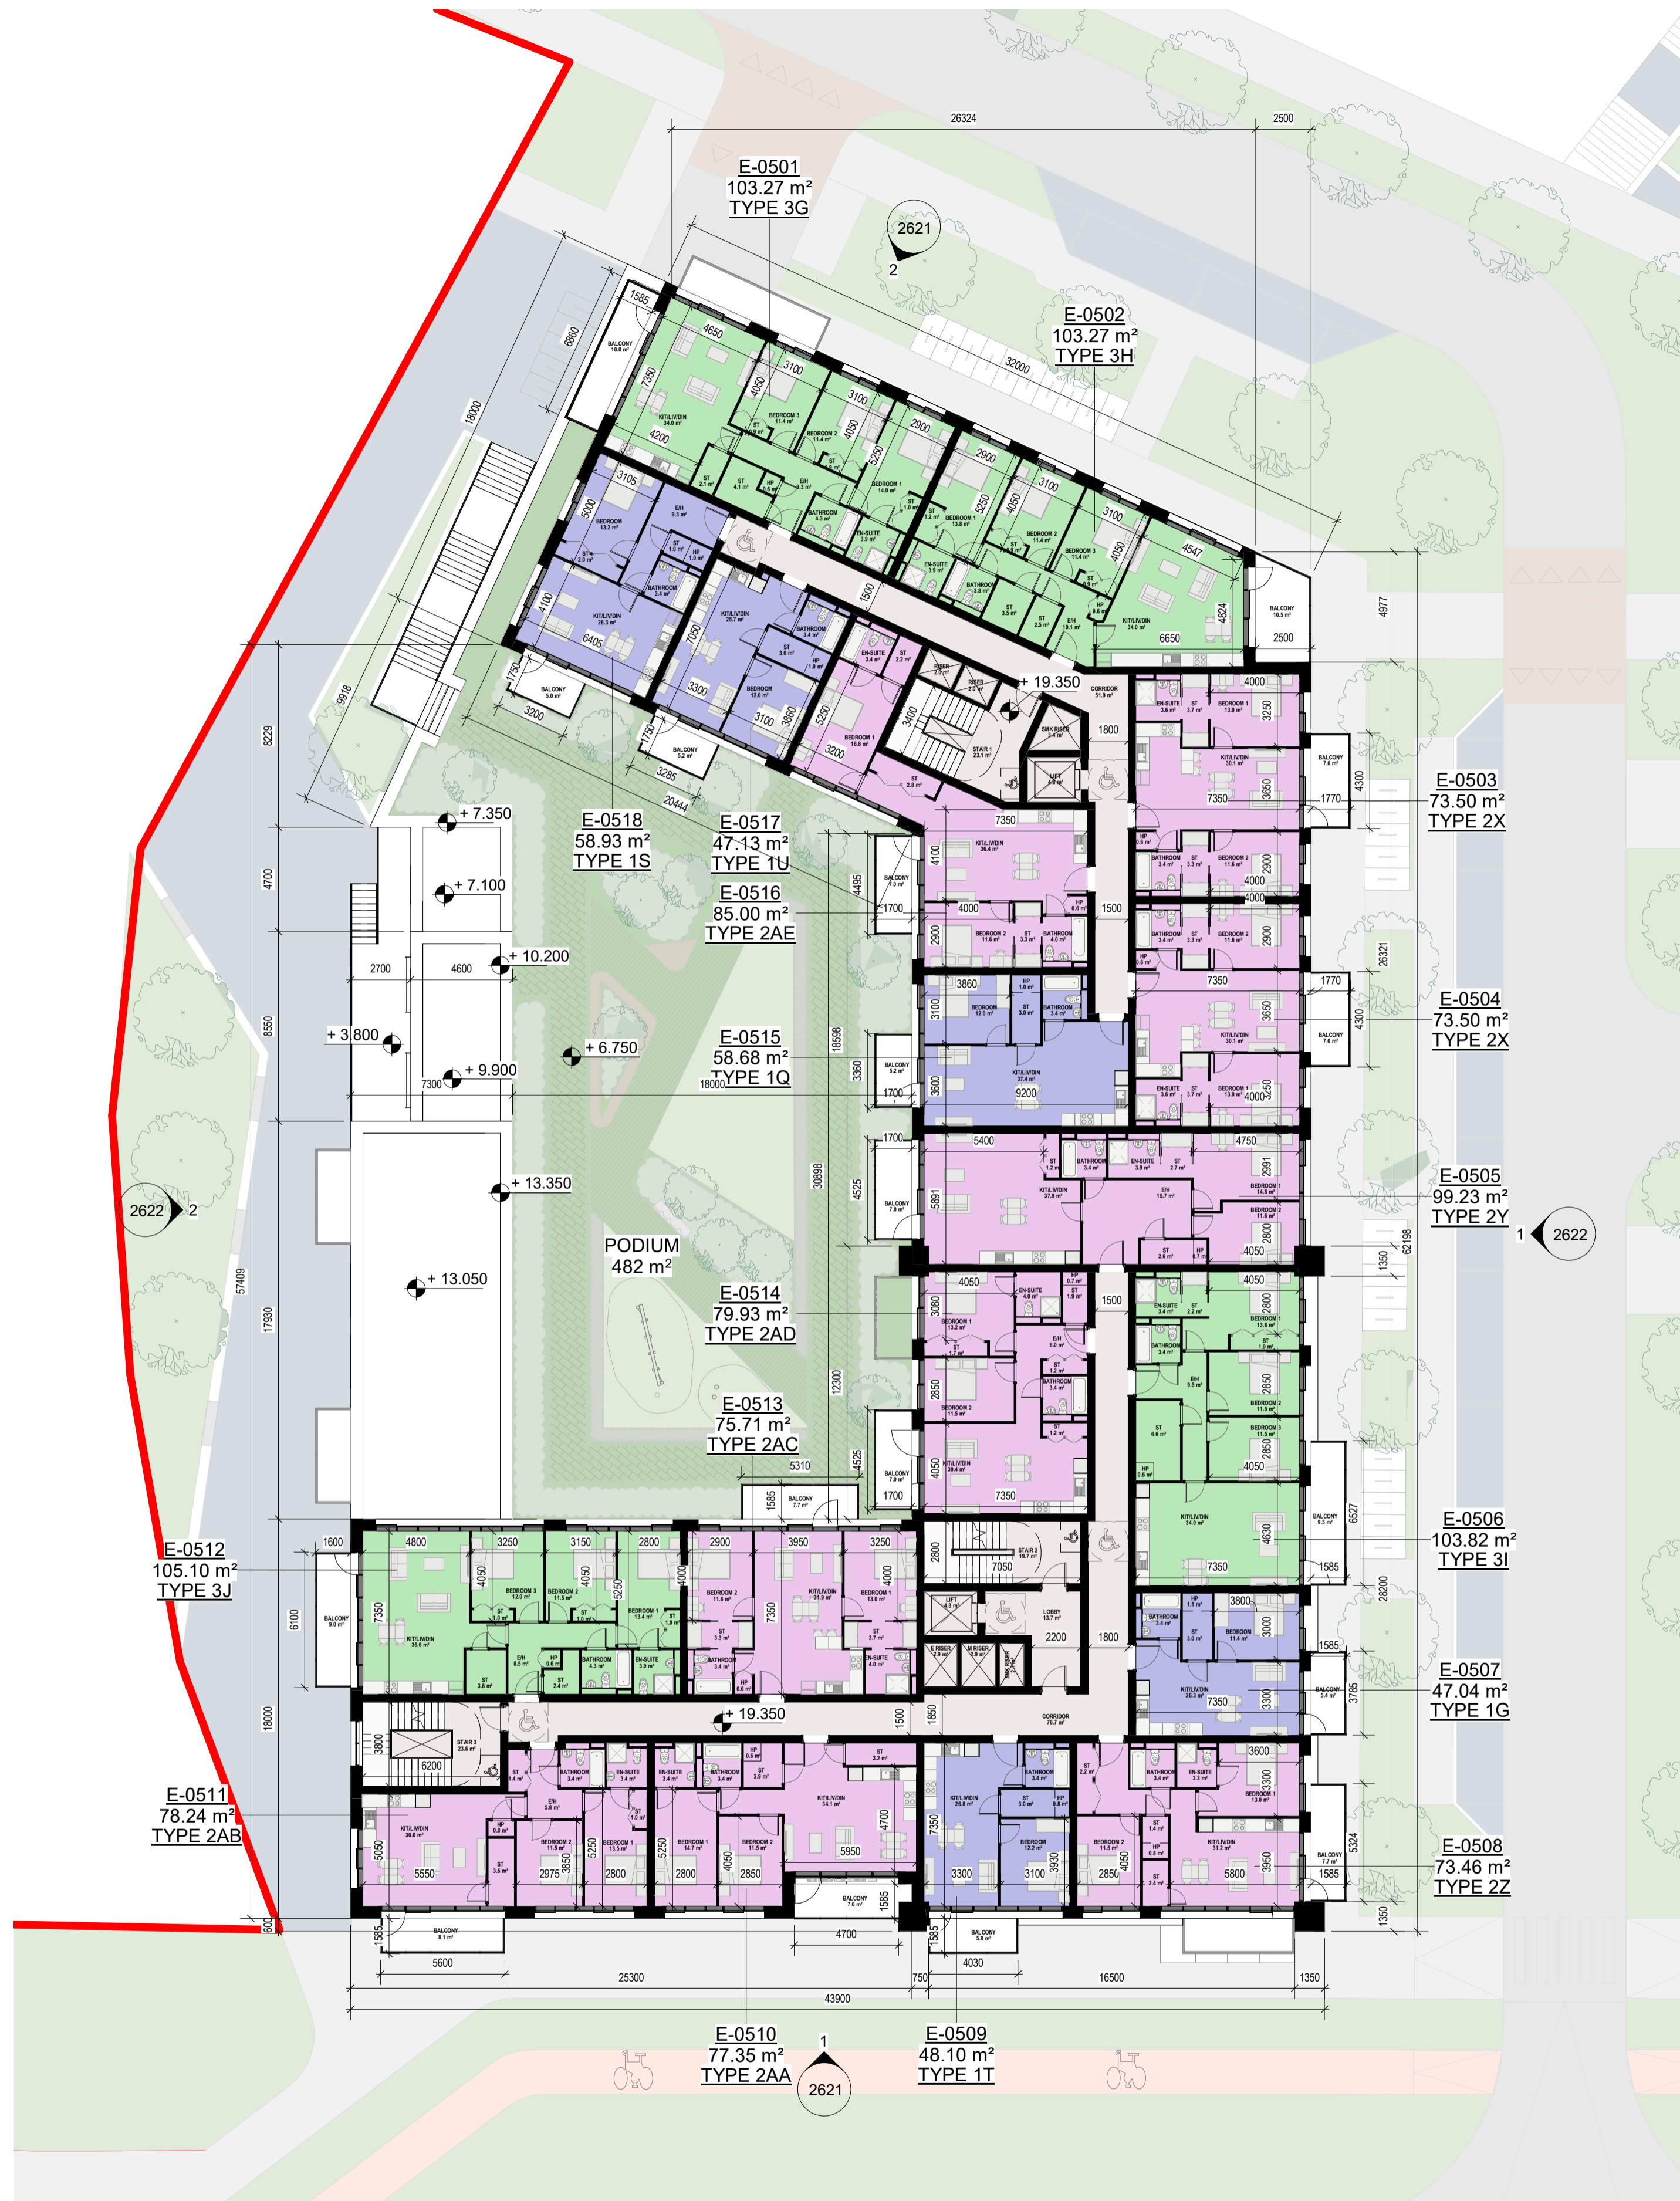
E-0501
103.27 m²
TYPE 3G

2621
2

E-0502
103.27 m²
TYPE 3H

26324
2500

E-0503
73.50 m²
TYPE 2X

E-0504
73.50 m²
TYPE 2X

E-0505
99.23 m²
TYPE 2Y

1 2622

E-0506
103.82 m²
TYPE 3I

E-0507
47.04 m²
TYPE 1G

E-0508
73.46 m²
TYPE 2Z

E-0509
48.10 m²
TYPE 1T

E-0510
77.35 m²
TYPE 2AA

1
2621

E-0511
78.24 m²
TYPE 2AB

E-0512
105.10 m²
TYPE 3J

2622 2

E-0513
75.71 m²
TYPE 2AC

E-0514
79.93 m²
TYPE 2AD

PODIUM
482 m²

E-0515
58.68 m²
TYPE 1Q

E-0516
85.00 m²
TYPE 2AE

E-0517
47.13 m²
TYPE 1U

E-0518
58.93 m²
TYPE 1S

+ 7.350
+ 7.100
+ 10.200
+ 3.800
+ 9.900
+ 6.750
+ 13.350
+ 13.050
+ 19.350
+ 19.350

BALCONY
KIT/LIV/DIN
BEDROOM 1
BEDROOM 2
BEDROOM 3
BATHROOM
EN-SUITE
ST
HP
E/H
CORRIDOR
STAIR 1
STAIR 2
STAIR 3
LIFT
LOBBY
RISER

4700
43900
25300
16500
5600
4030
1350
750
18000
17930
57409
8550
8229
62198
26321
28200
30898
18598
12300